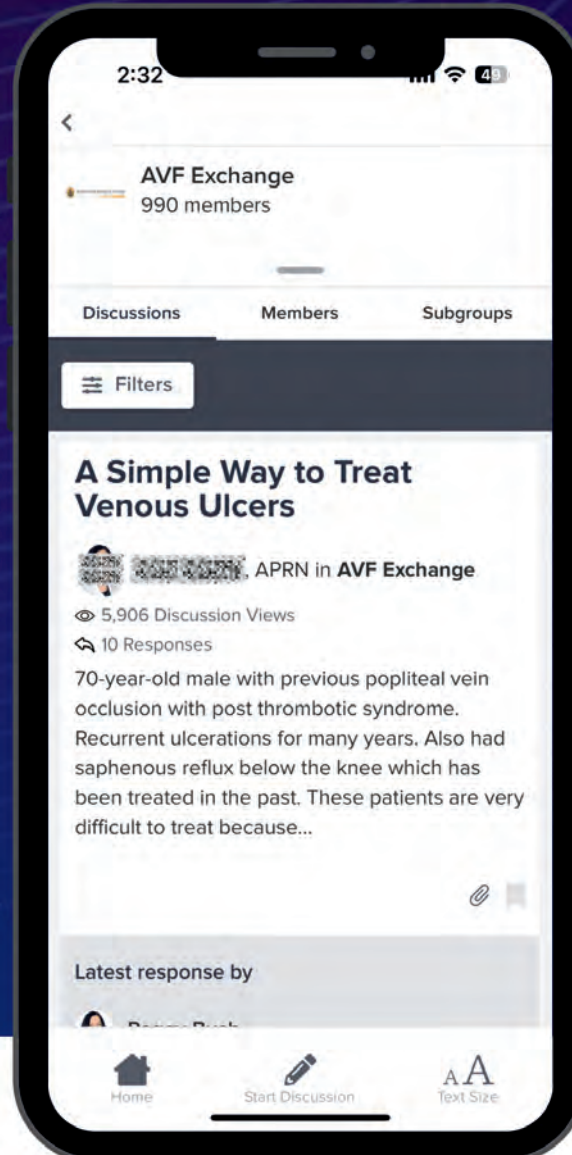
2:32

<

AVF Exchange
990 members

Discussions
Members
Subgroups

Filters

A Simple Way to Treat Venous Ulcers

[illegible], APRN in AVF Exchange

5,906 Discussion Views
10 Responses

70-year-old male with previous popliteal vein occlusion with post thrombotic syndrome. Recurrent ulcerations for many years. Also had saphenous reflux below the knee which has been treated in the past. These patients are very difficult to treat because...

Latest response by

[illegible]

Home
Start Discussion
AA
Text Size